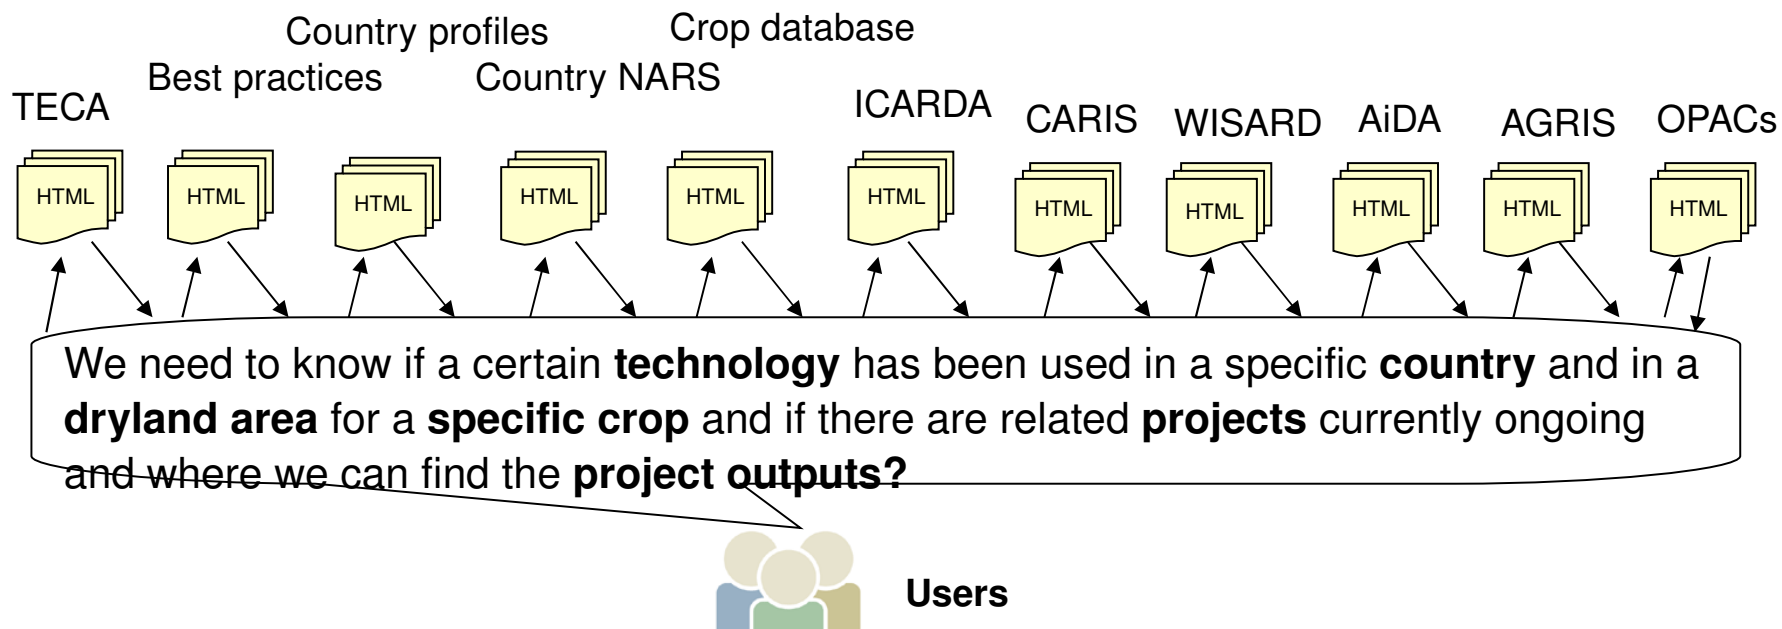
Country profiles
Crop database
Best practices
Country NARS
TECA
ICARDA
CARIS
WISARD
AiDA
AGRIS
OPACs

HTML HTML HTML HTML HTML HTML HTML HTML HTML HTML HTML

We need to know if a certain **technology** has been used in a specific **country** and in a **dryland area** for a **specific crop** and if there are related **projects** currently ongoing and where we can find the **project outputs?**

**Users**